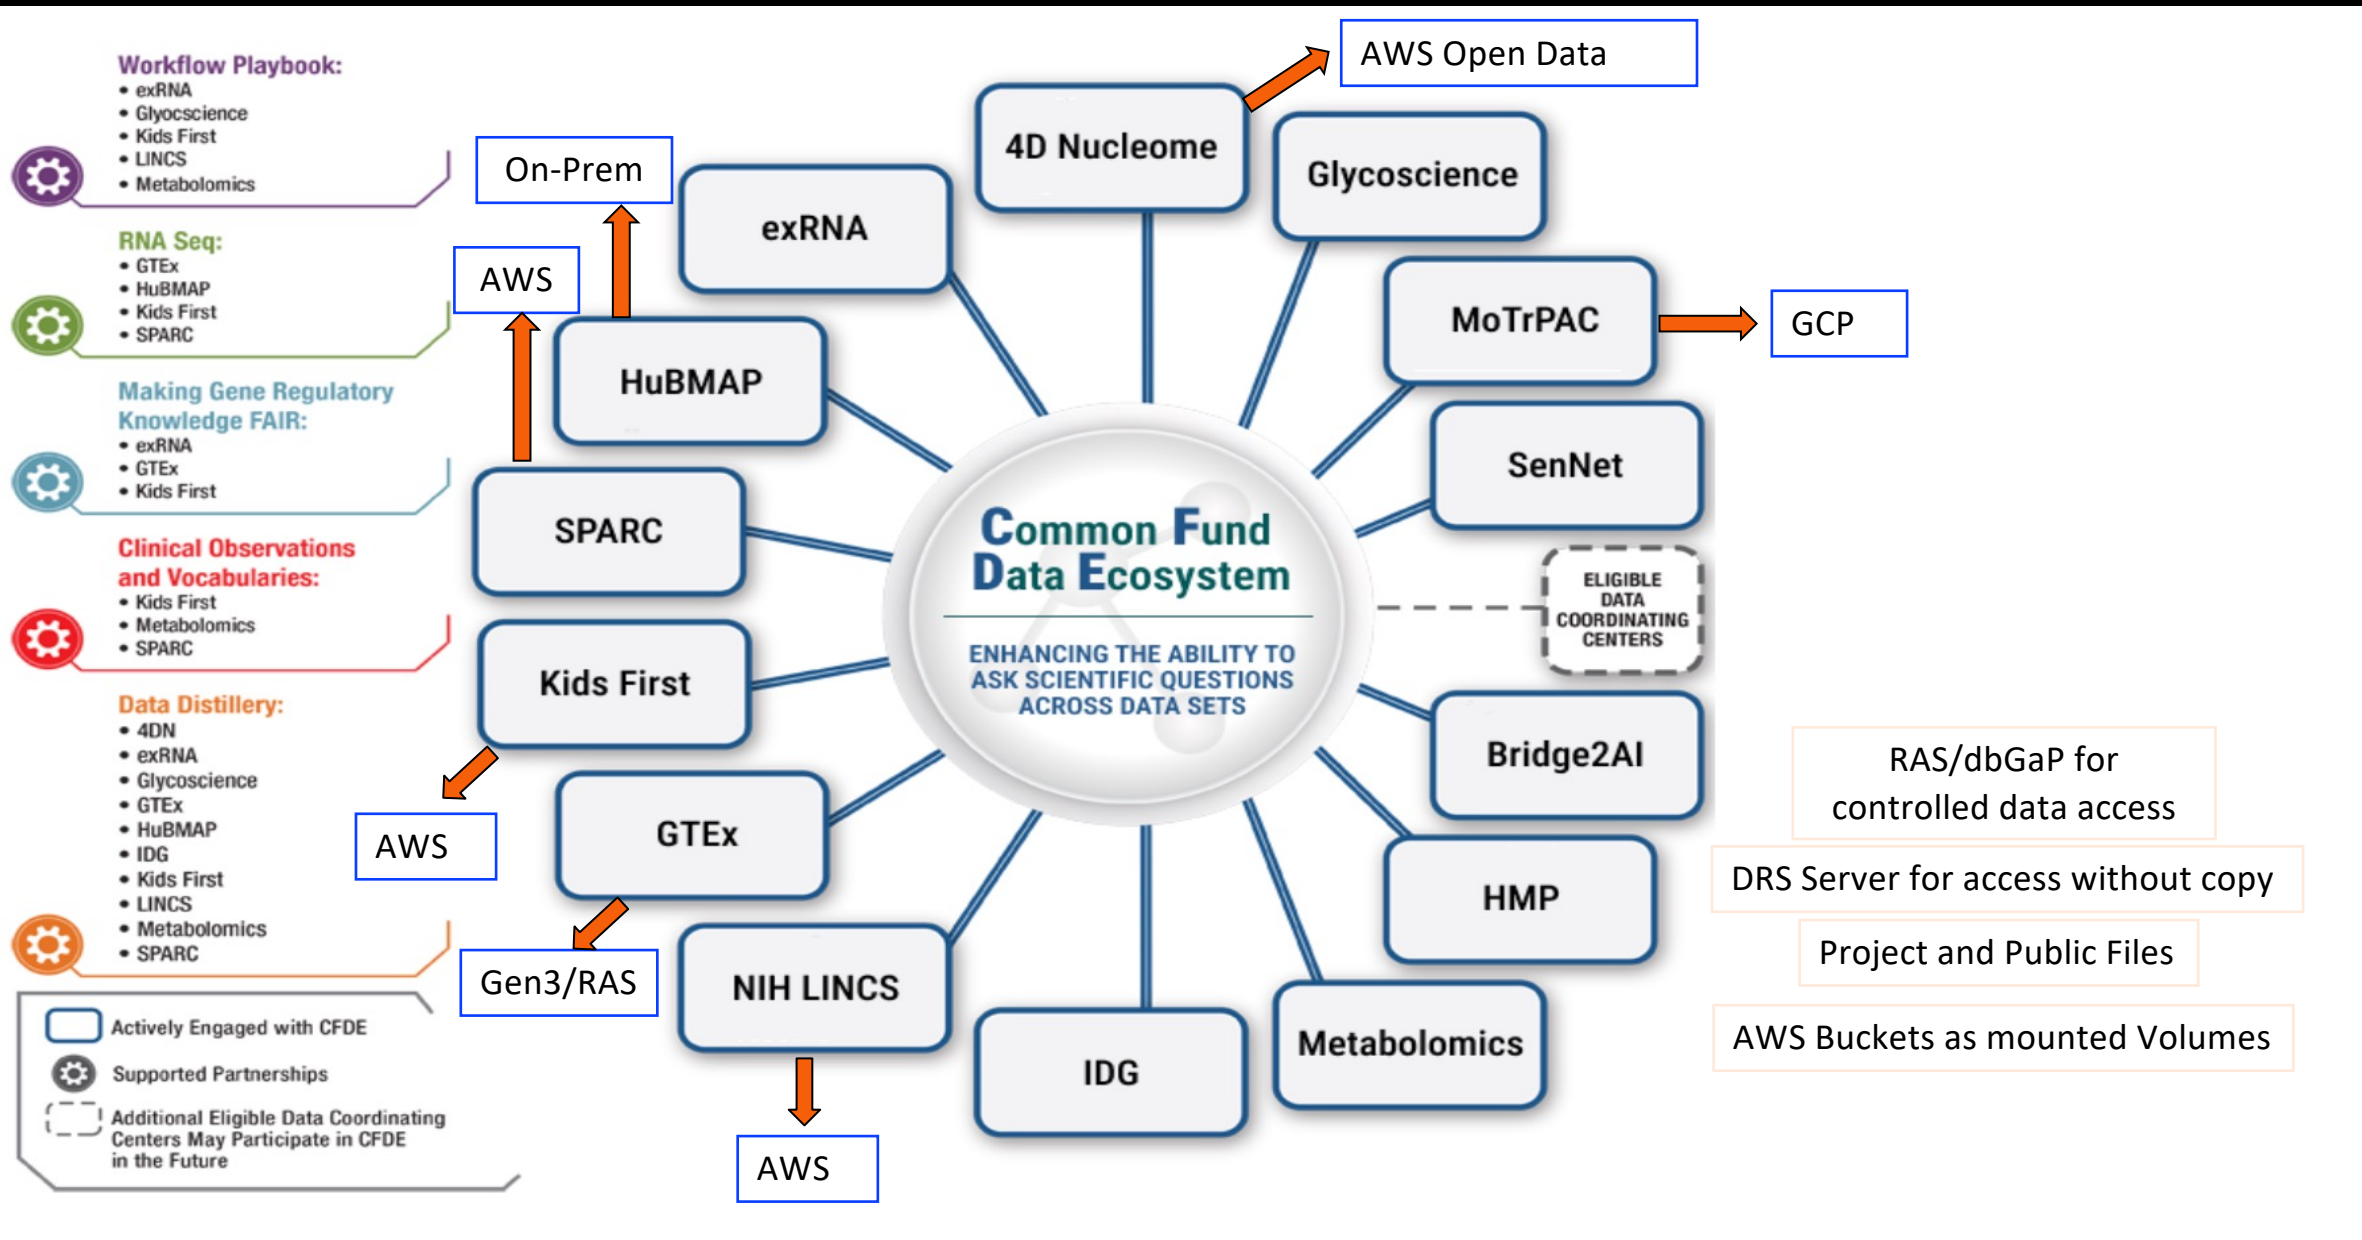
Workflow Playbook:
• exRNA
• Glyocscience
• Kids First
• LINCS
• Metabolomics

RNA Seq:
• GTEx
• HuBMAP
• Kids First
• SPARC

Making Gene Regulatory Knowledge FAIR:
• exRNA
• GTEx
• Kids First

Clinical Observations and Vocabularies:
• Kids First
• Metabolomics
• SPARC

Data Distillery:
• 4DN
• exRNA
• Glycoscience
• GTEx
• HuBMAP
• IDG
• Kids First
• LINCS
• Metabolomics
• SPARC

Actively Engaged with CFDE
Supported Partnerships
Additional Eligible Data Coordinating Centers May Participate in CFDE in the Future

AWS Open Data
On-Prem
AWS
4D Nucleome
Glycoscience
exRNA
MoTrPAC
GCP
HuBMAP
SenNet
SPARC
Common Fund Data Ecosystem
ENHANCING THE ABILITY TO ASK SCIENTIFIC QUESTIONS ACROSS DATA SETS
ELIGIBLE DATA COORDINATING CENTERS
Kids First
Bridge2AI
AWS
GTEx
HMP
Gen3/RAS
NIH LINCS
IDG
Metabolomics
AWS

RAS/dbGaP for controlled data access
DRS Server for access without copy
Project and Public Files
AWS Buckets as mounted Volumes